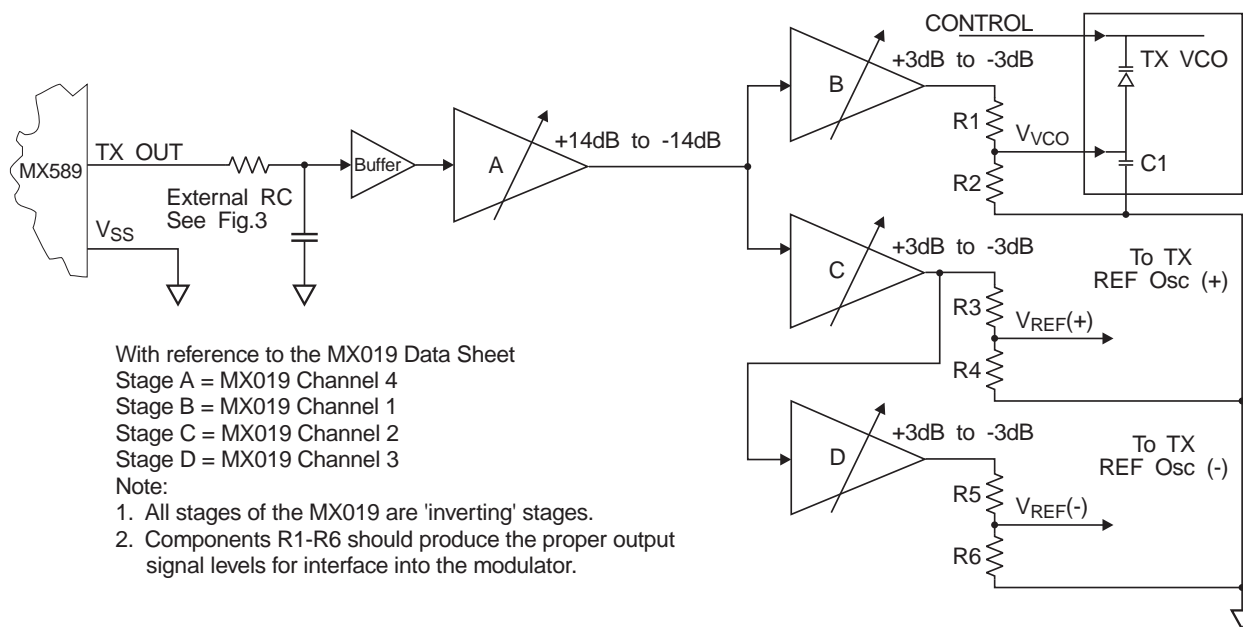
CONTROL

TX VCO

+3dB to -3dB

B

R1

$V_{VCO}$

C1

MX589

TX OUT

Buffer

A

+14dB to -14dB

R2

External RC
See Fig.3

$V_{SS}$

C

+3dB to -3dB

To TX
REF Osc (+)

R3

$V_{REF}(+)$

R4

D

+3dB to -3dB

To TX
REF Osc (-)

R5

$V_{REF}(-)$

R6

With reference to the MX019 Data Sheet
Stage A = MX019 Channel 4
Stage B = MX019 Channel 1
Stage C = MX019 Channel 2
Stage D = MX019 Channel 3
Note:
1. All stages of the MX019 are 'inverting' stages.
2. Components R1-R6 should produce the proper output signal levels for interface into the modulator.